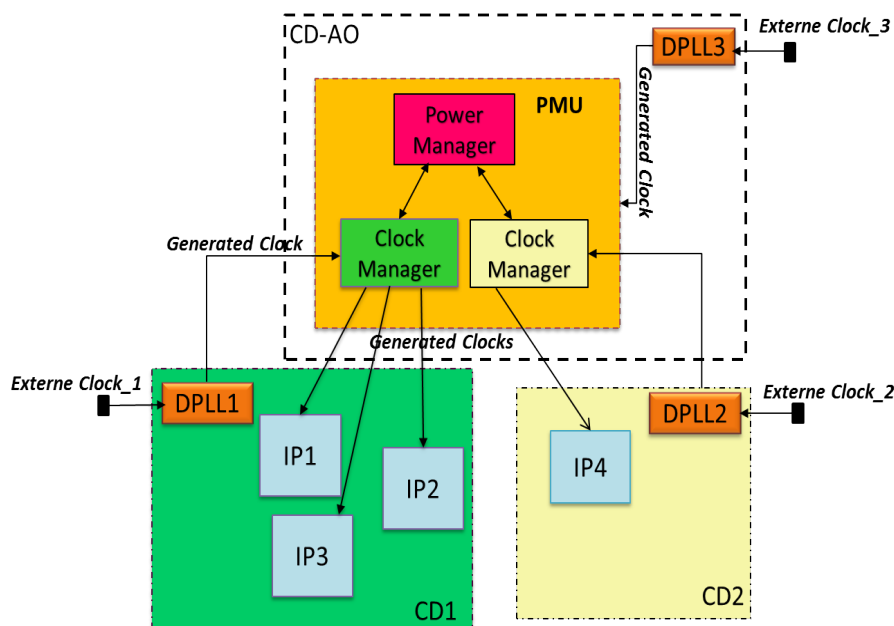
CD-AO

Externe Clock_3

DPLL3

PMU

Power Manager

Generated Clock

Generated Clock

Clock Manager

Clock Manager

Generated Clocks

Externe Clock_1

DPLL1

IP1

IP2

IP3

CD1

DPLL2

Externe Clock_2

IP4

CD2